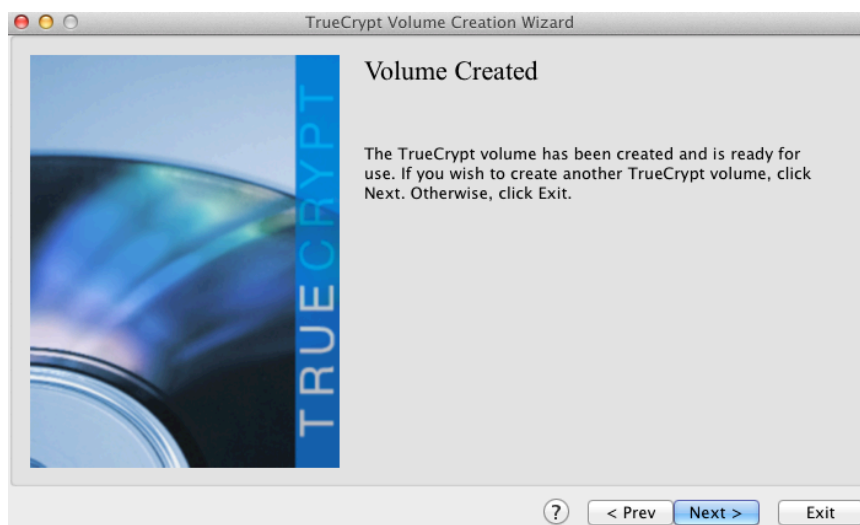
TrueCrypt Volume Creation Wizard

TRUECRYPT

Volume Created

The TrueCrypt volume has been created and is ready for use. If you wish to create another TrueCrypt volume, click Next. Otherwise, click Exit.

?

< Prev

Next >

Exit